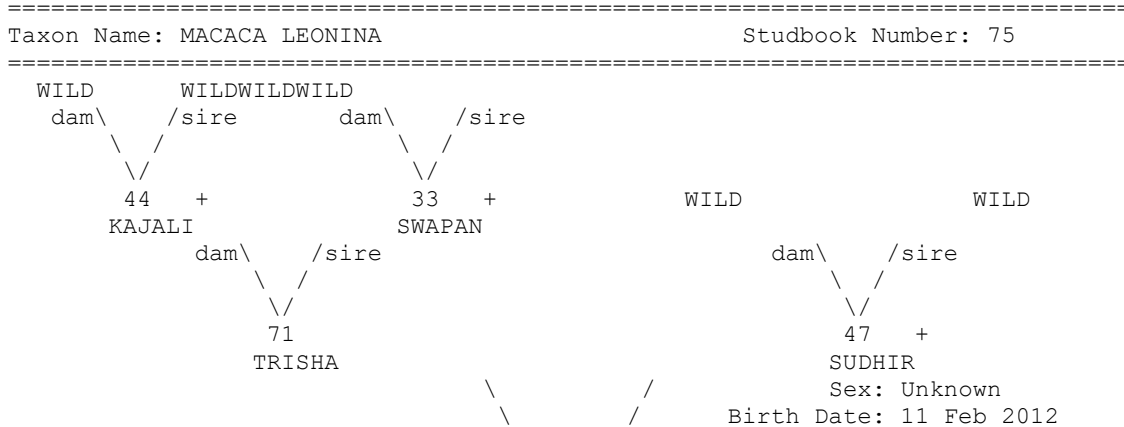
================================================================================
Taxon Name: MACACA LEONINA Studbook Number: 75
================================================================================
WILD WILDWILDWILD
dam\ /sire dam\ /sire
\ / \ /
\/ \/
44 + 33 + WILD WILD
KAJALI SWAPAN
dam\ /sire dam\ /sire
\ / \ /
\/ \/
71 47 +
TRISHA SUDHIR
\ / Sex: Unknown
\ / Birth Date: 11 Feb 2012